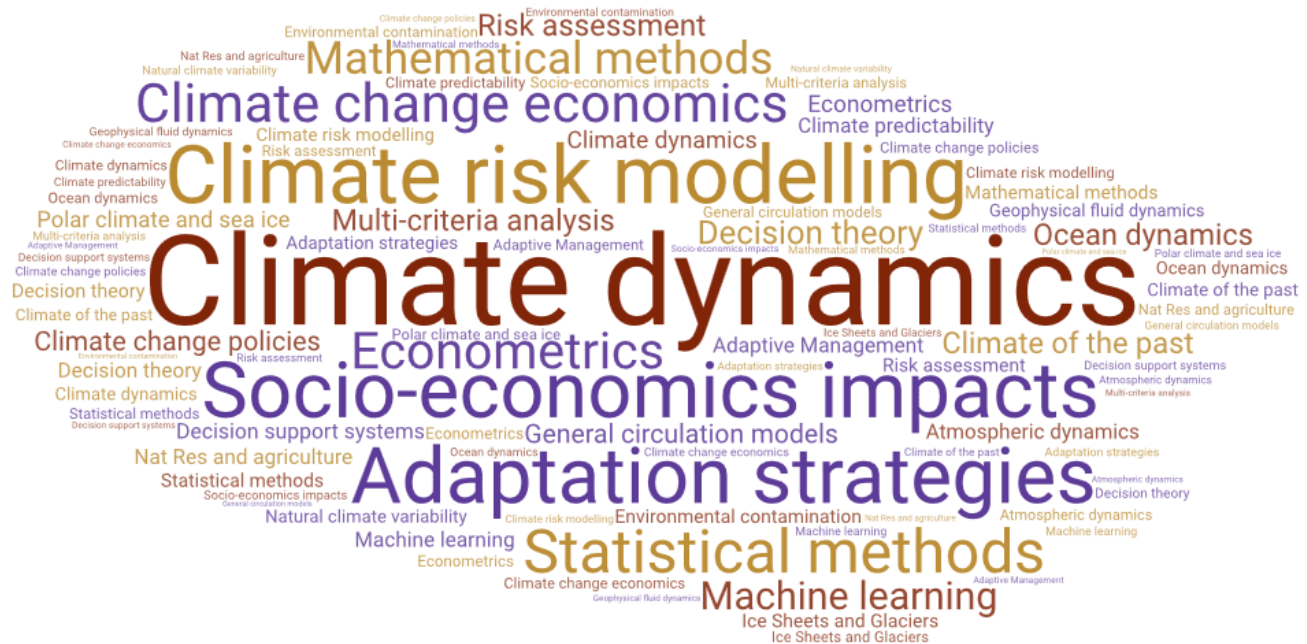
Environmental contamination
Climate change policies
Environmental contamination
Risk assessment
Nat Res and agriculture
Mathematical methods
Mathematical methods
Natural climate variability
Natural climate variability
Climate predictability
Socio-economics impacts
Multi-criteria analysis
Climate change economics
Econometrics
Geophysical fluid dynamics
Climate risk modelling
Climate predictability
Climate change economics
Climate dynamics
Risk assessment
Climate change policies
Climate dynamics
Climate risk modelling
Climate predictability
Climate risk modelling
Ocean dynamics
Mathematical methods
Polar climate and sea ice
Multi-criteria analysis
General circulation models
Geophysical fluid dynamics
Multi-criteria analysis
Statistical methods
Adaptive Management
Decision theory
Adaptation strategies
Adaptive Management
Socio-economics impacts
Mathematical methods
Ocean dynamics
Decision support systems
Polar climate and sea ice
Climate change policies
Climate dynamics
Ocean dynamics
Decision theory
Climate of the past
Climate of the past
Nat Res and agriculture
Ice Sheets and Glaciers
General circulation models
Climate change policies
Polar climate and sea ice
Environmental contamination
Econometrics
Adaptive Management
Climate of the past
Risk assessment
Adaptation strategies
Risk assessment
Decision support systems
Decision theory
Socio-economics impacts
Atmospheric dynamics
Climate dynamics
Multi-criteria analysis
Statistical methods
Decision support systems
Decision support systems
Econometrics
General circulation models
Atmospheric dynamics
Ocean dynamics
Climate change economics
Climate of the past
Adaptation strategies
Nat Res and agriculture
Adaptation strategies
Statistical methods
Atmospheric dynamics
Socio-economics impacts
Decision theory
General circulation models
Natural climate variability
Climate risk modelling
Environmental contamination
Nat Res and agriculture
Atmospheric dynamics
Machine learning
Machine learning
Machine learning
Statistical methods
Econometrics
Climate change economics
Adaptive Management
Machine learning
Geophysical fluid dynamics
Ice Sheets and Glaciers
Ice Sheets and Glaciers